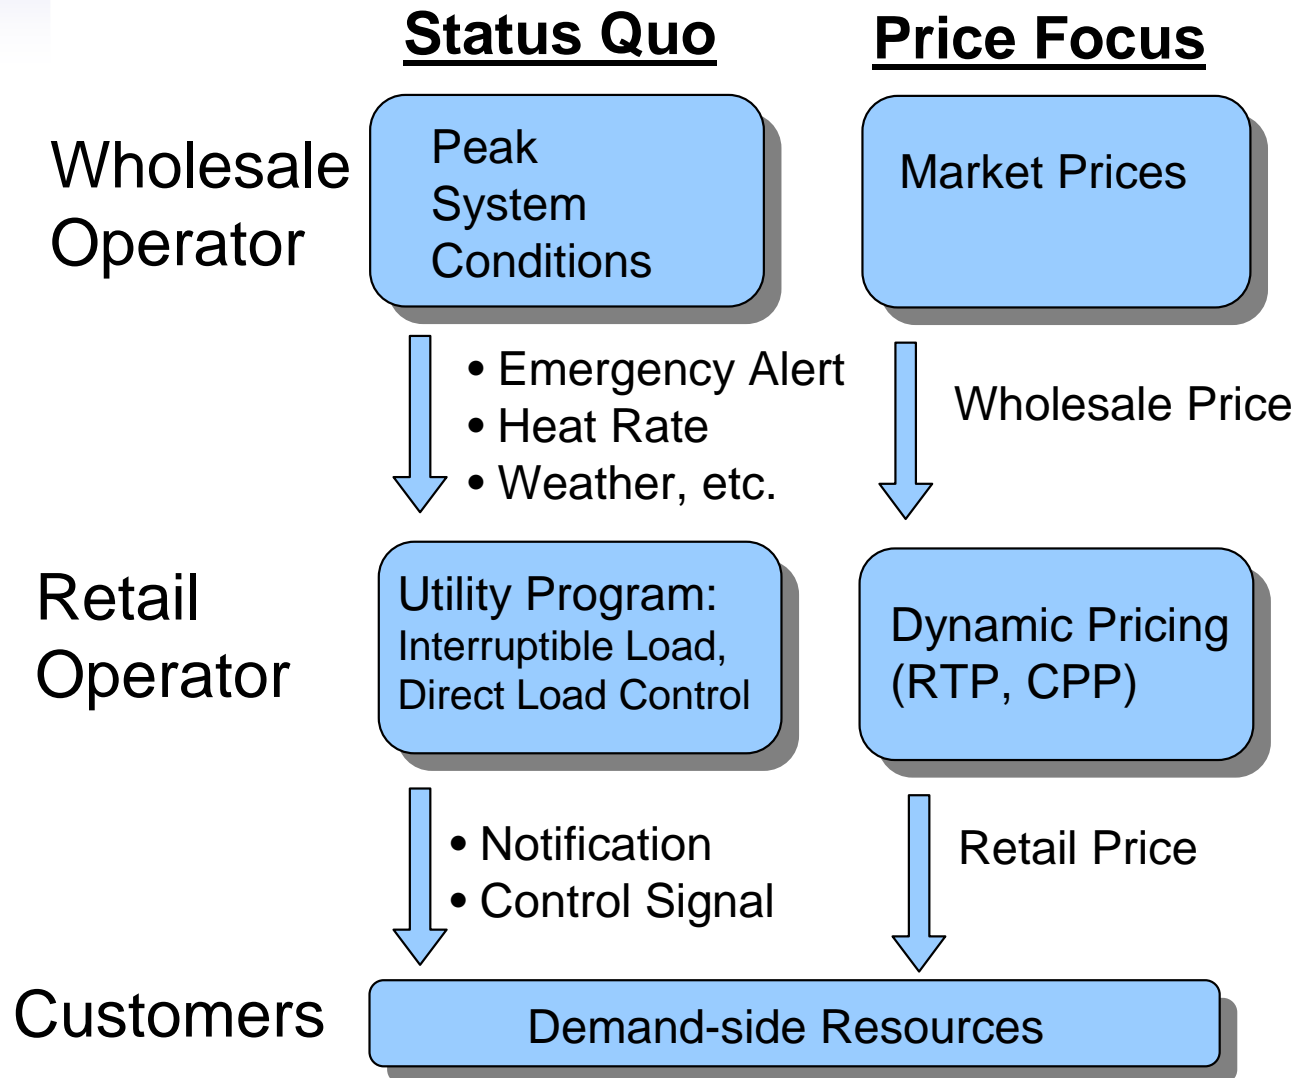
Status Quo

Price Focus

Wholesale Operator

Peak System Conditions

Market Prices

• Emergency Alert
• Heat Rate
• Weather, etc.

Wholesale Price

Retail Operator

Utility Program: Interruptible Load, Direct Load Control

Dynamic Pricing (RTP, CPP)

• Notification
• Control Signal

Retail Price

Customers

Demand-side Resources